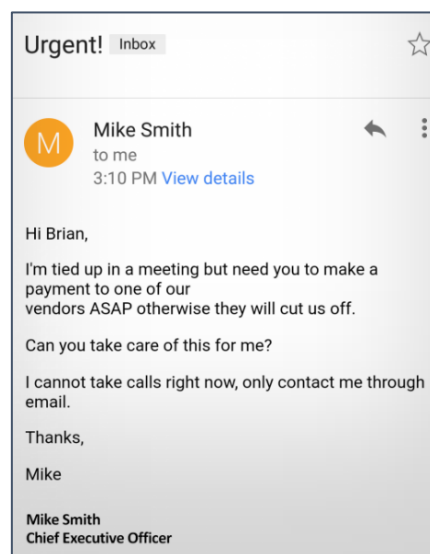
Urgent! Inbox

M

Mike Smith
to me
3:10 PM View details

Hi Brian,

I'm tied up in a meeting but need you to make a payment to one of our vendors ASAP otherwise they will cut us off.

Can you take care of this for me?

I cannot take calls right now, only contact me through email.

Thanks,

Mike

Mike Smith
Chief Executive Officer